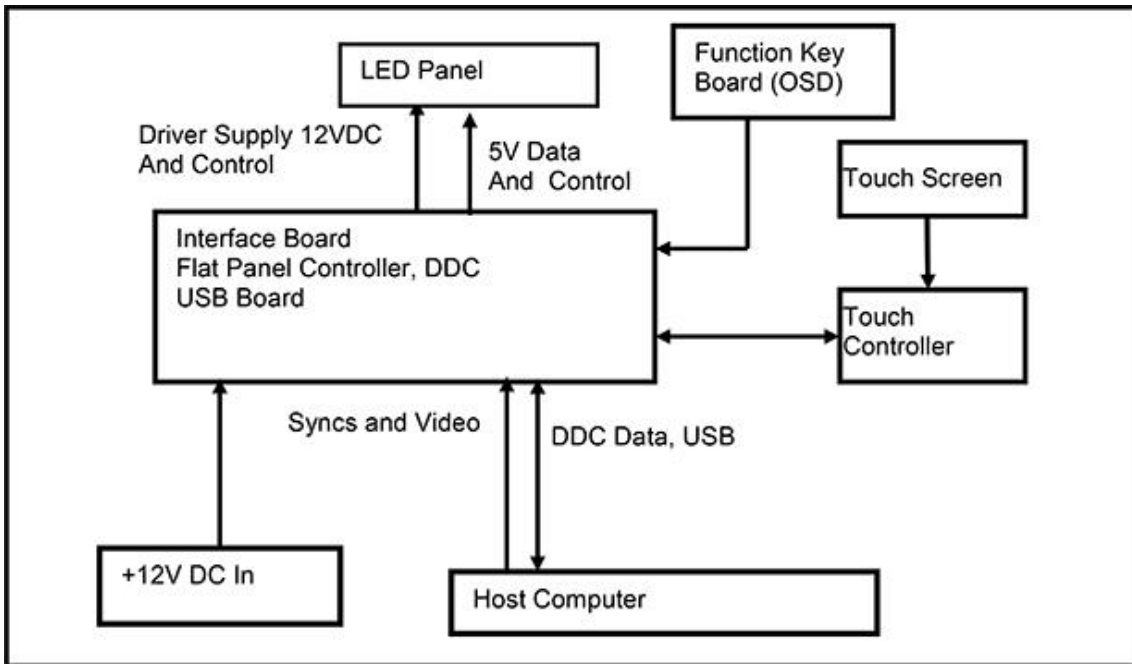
LED Panel

Function Key Board (OSD)

Driver Supply 12VDC And Control

5V Data And Control

Touch Screen

Interface Board
Flat Panel Controller, DDC
USB Board

Touch Controller

Syncs and Video

DDC Data, USB

+12V DC In

Host Computer